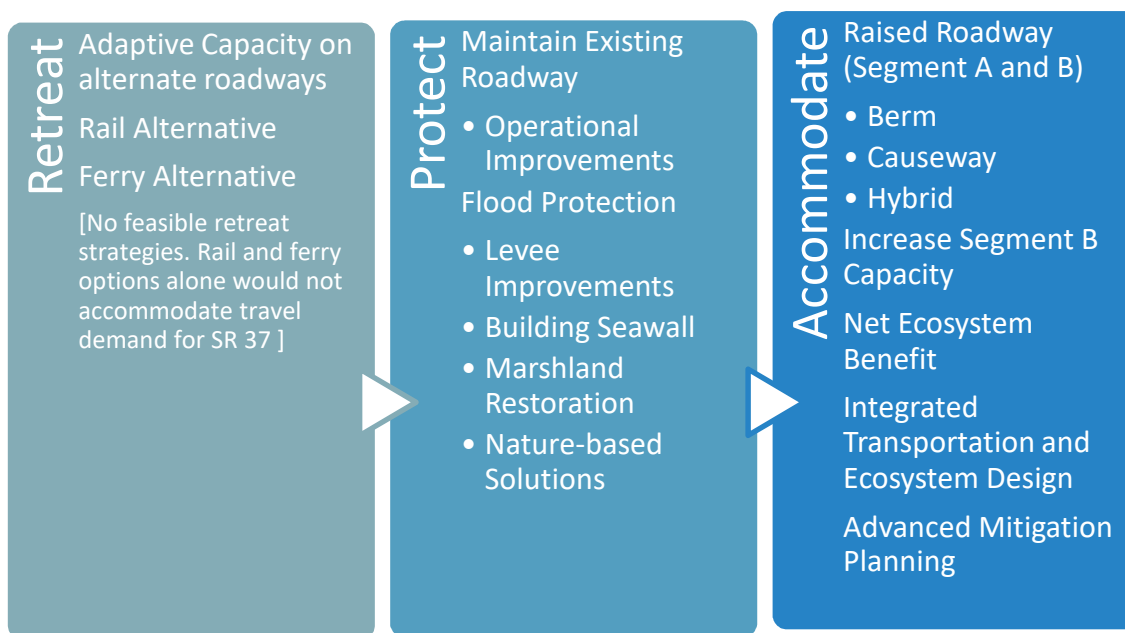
Retreat

Adaptive Capacity on alternate roadways

Rail Alternative

Ferry Alternative

[No feasible retreat strategies. Rail and ferry options alone would not accommodate travel demand for SR 37 ]

Protect

Maintain Existing Roadway

• Operational Improvements

Flood Protection

• Levee Improvements
• Building Seawall
• Marshland Restoration
• Nature-based Solutions

Accommodate

Raised Roadway (Segment A and B)

• Berm
• Causeway
• Hybrid

Increase Segment B Capacity

Net Ecosystem Benefit

Integrated Transportation and Ecosystem Design

Advanced Mitigation Planning